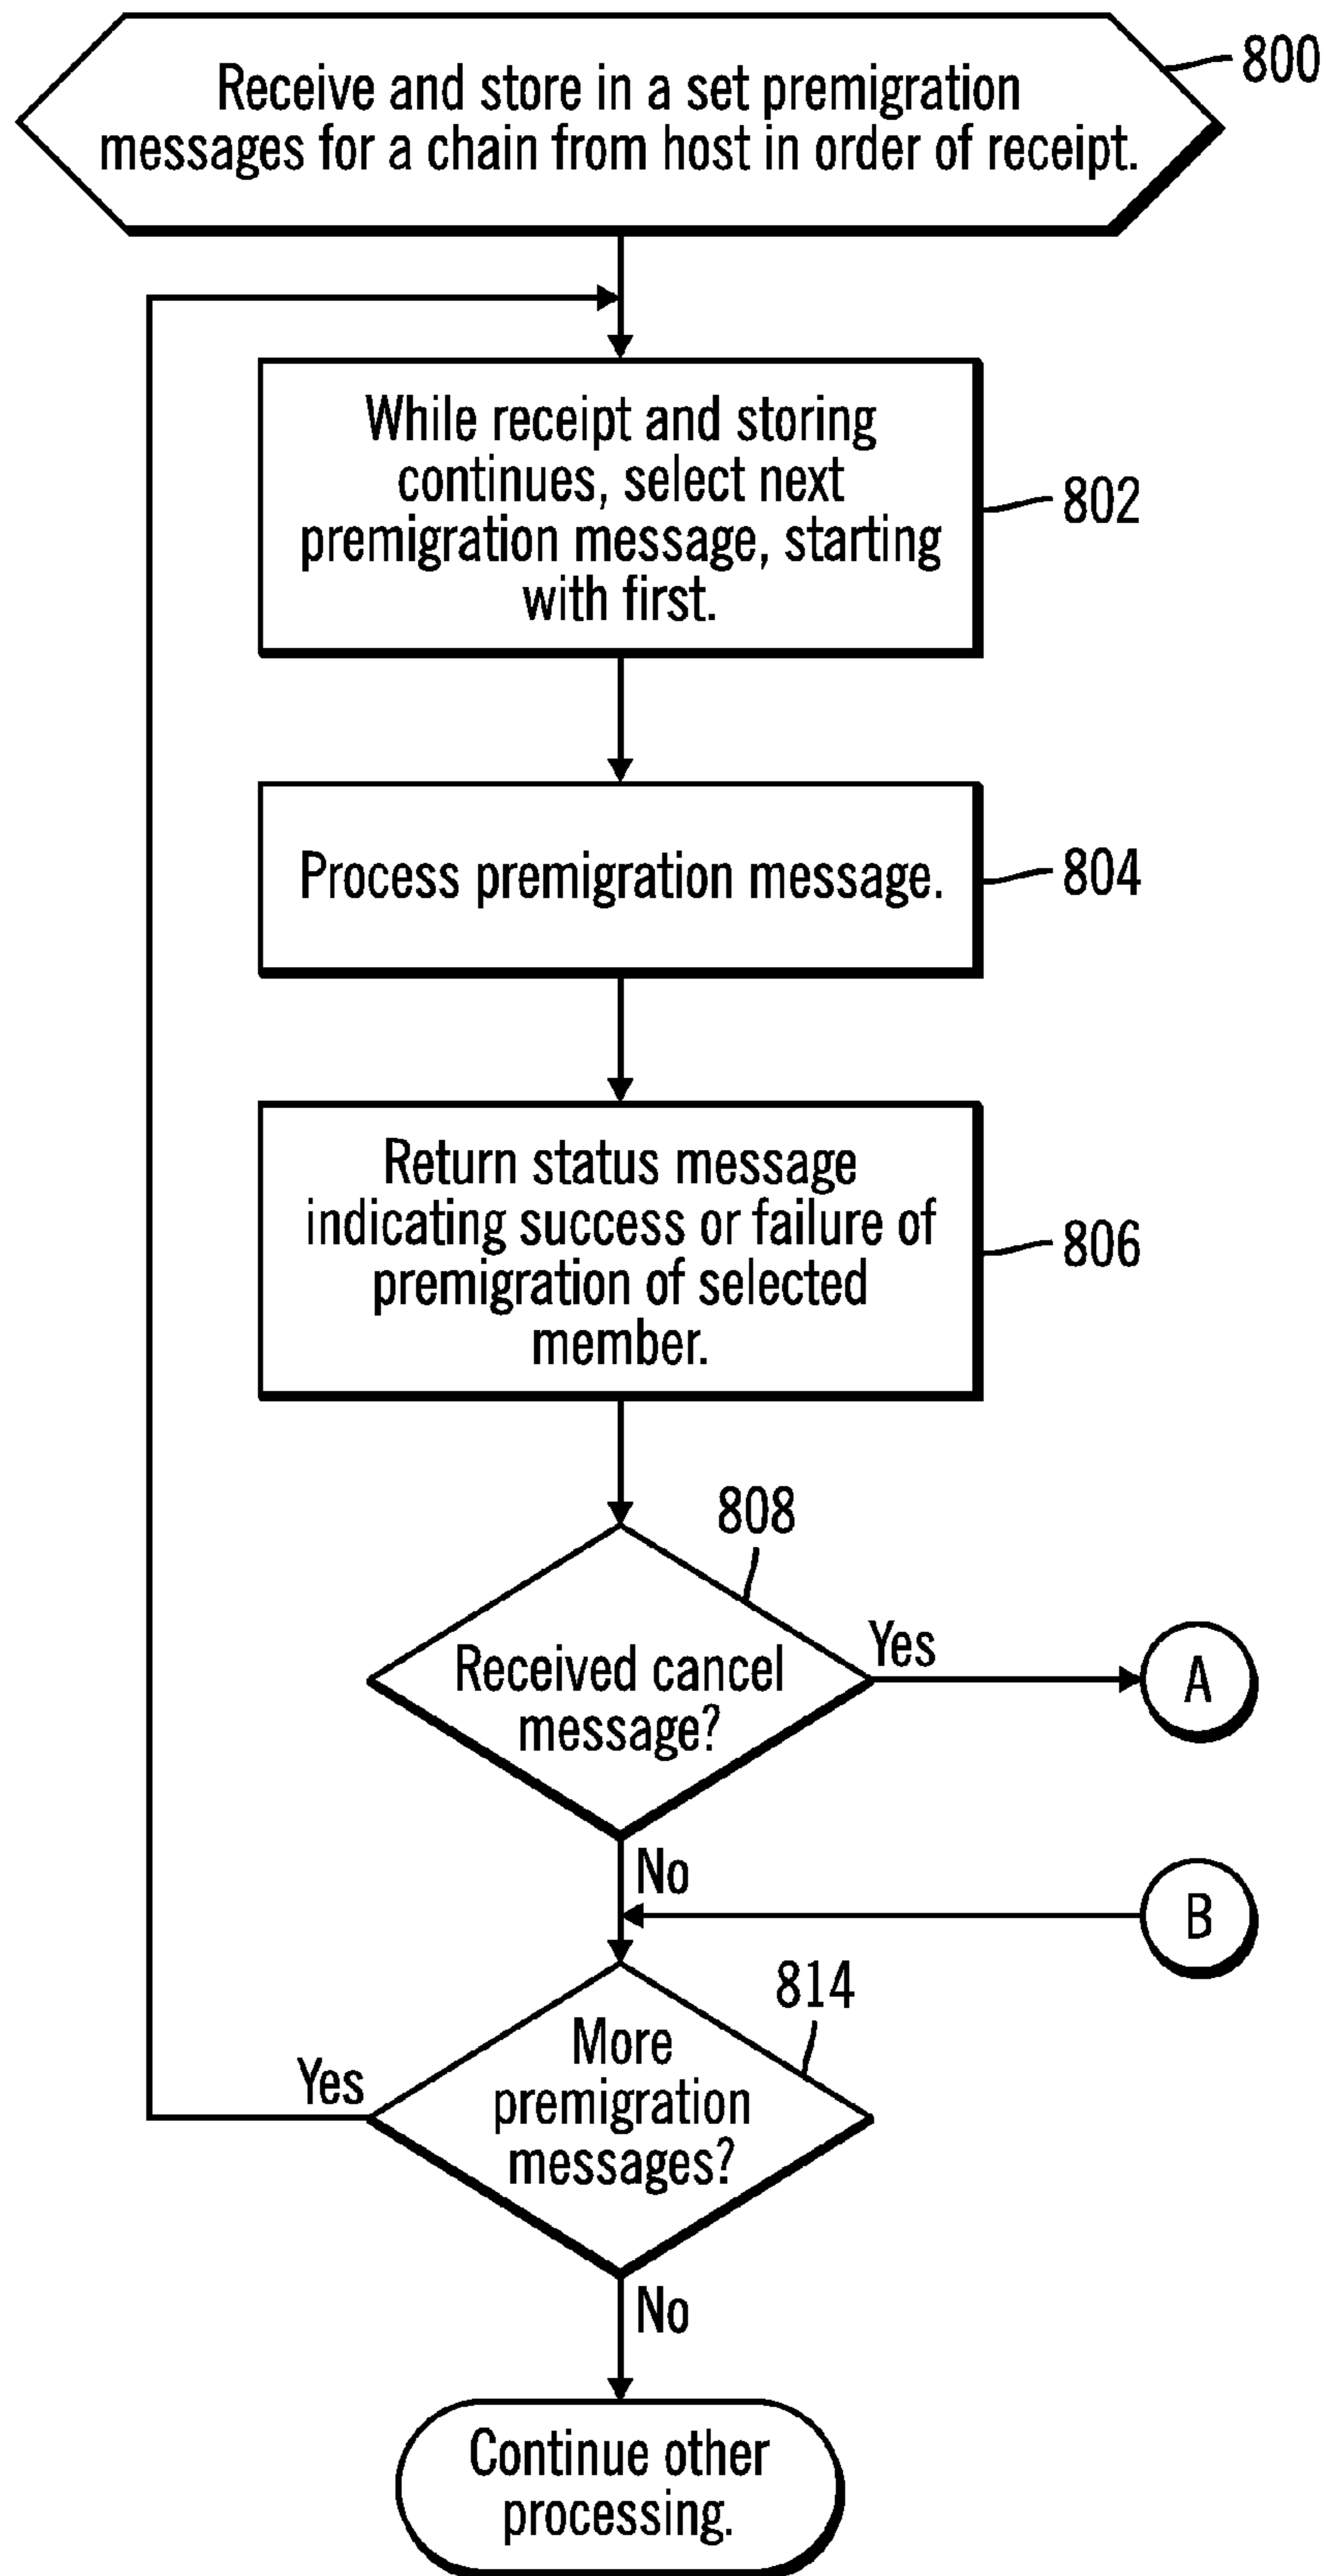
Receive and store in a set premigration messages for a chain from host in order of receipt.

800

While receipt and storing continues, select next premigration message, starting with first.

802

Process premigration message.

804

Return status message indicating success or failure of premigration of selected member.

806

808

Received cancel message?

Yes

A

No

B

814

More premigration messages?

Yes

No

Continue other processing.